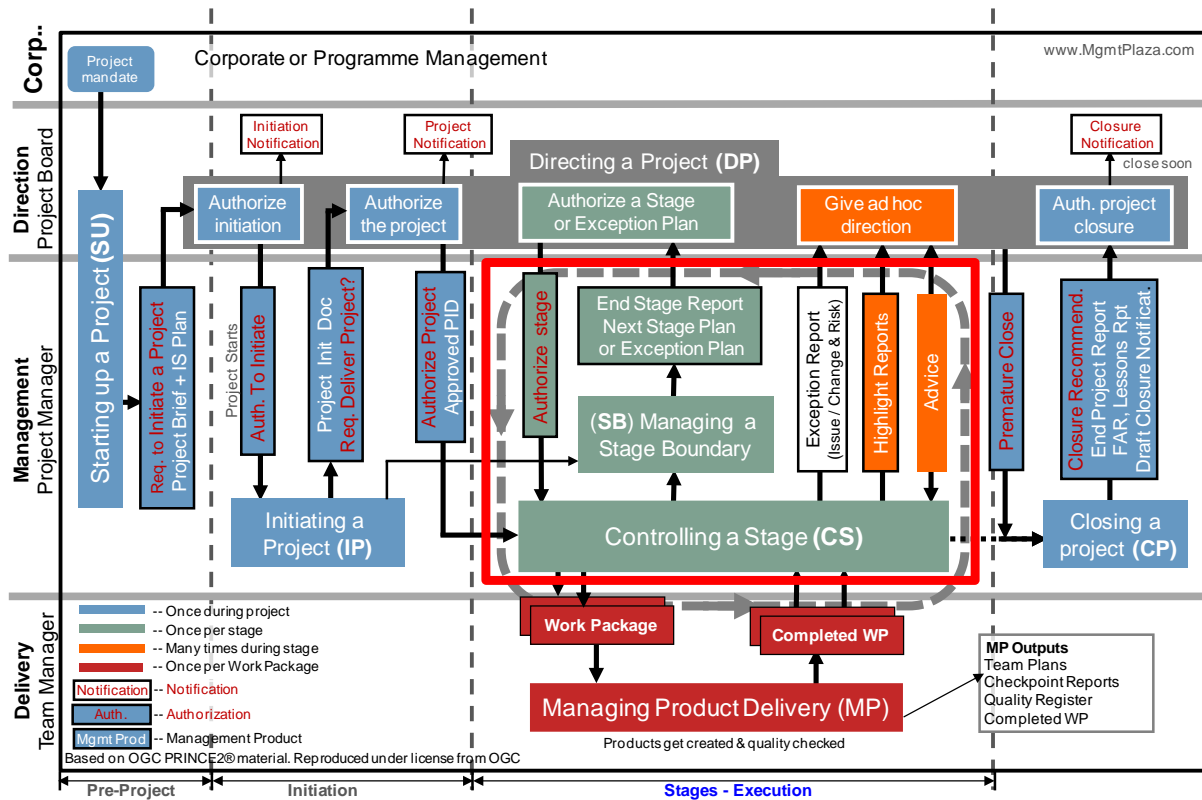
Corp.

Project mandate

Corporate or Programme Management

www.MgmtPlaza.com

Direction
Project Board

Initiation Notification

Project Notification

Closure Notification

close soon

Directing a Project (DP)

Authorize initiation

Authorize the project

Authorize a Stage or Exception Plan

Give ad hoc direction

Auth. project closure

Management
Project Manager

Starting up a Project (SU)

Req. to Initiate a Project
Project Brief + IS Plan

Project Starts

Auth. To Initiate

Project Init Doc
Req. Deliver Project?

Authorize Project
Approved PID

Authorize stage

End Stage Report
Next Stage Plan
or Exception Plan

Exception Report
(Issue / Change & Risk)

Highlight Reports

Advice

Premature Close

Closure Recommend.
End Project Report
FAR, Lessons Rpt
Draft Closure Notificat.

(SB) Managing a Stage Boundary

Initiating a Project (IP)

Controlling a Stage (CS)

Closing a project (CP)

Delivery
Team Manager

-- Once during project
-- Once per stage
-- Many times during stage
-- Once per Work Package
Notification -- Notification
Auth. -- Authorization
Mgmt Prod -- Management Product

Work Package

Completed WP

Managing Product Delivery (MP)

Products get created & quality checked

MP Outputs
Team Plans
Checkpoint Reports
Quality Register
Completed WP

Based on OGC PRINCE2® material. Reproduced under license from OGC

Pre-Project

Initiation

Stages - Execution